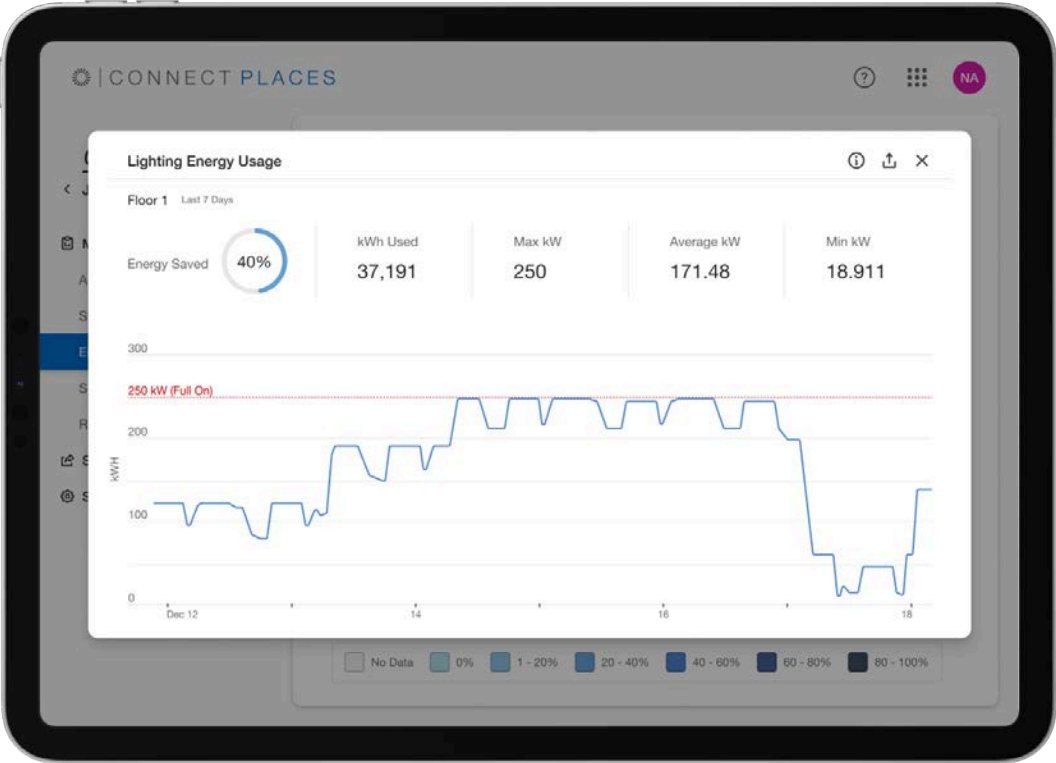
CONNECT PLACES

NA

Lighting Energy Usage

Floor 1 Last 7 Days

Energy Saved 40%

kWh Used
37,191

Max kW
250

Average kW
171.48

Min kW
18.911

300
250 kW (Full On)
200
100
0
kWH

Dec 12
14
16
18

No Data
0%
1 - 20%
20 - 40%
40 - 60%
60 - 80%
80 - 100%